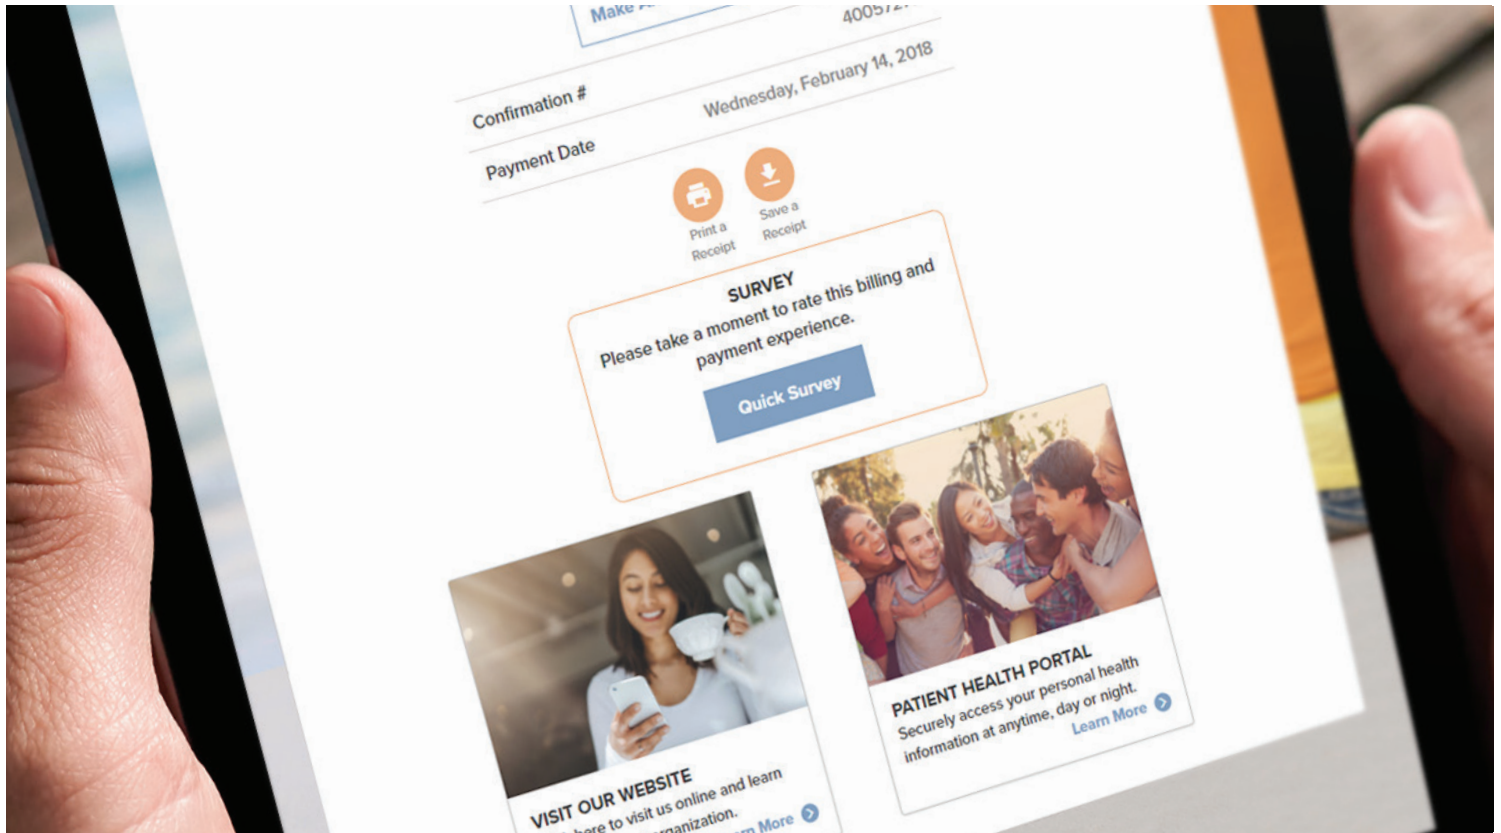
Make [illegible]

400572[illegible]

Confirmation #

Payment Date

Wednesday, February 14, 2018

Print a Receipt

Save a Receipt

SURVEY

Please take a moment to rate this billing and payment experience.

Quick Survey

VISIT OUR WEBSITE

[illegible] here to visit us online and learn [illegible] organization.

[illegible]rn More

PATIENT HEALTH PORTAL

Securely access your personal health information at anytime, day or night.

Learn More